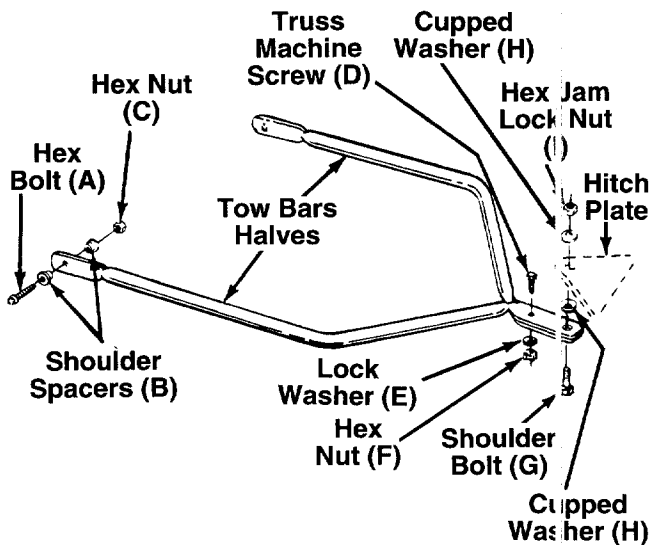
Truss Machine Screw (D)

Cupped Washer (H)

Hex Nut (C)

Hex Jam Lock Nut (I)

Hex Bolt (A)

Hitch Plate

Tow Bars Halves

Shoulder Spacers (B)

Lock Washer (E)

Hex Nut (F)

Shoulder Bolt (G)

Cupped Washer (H)